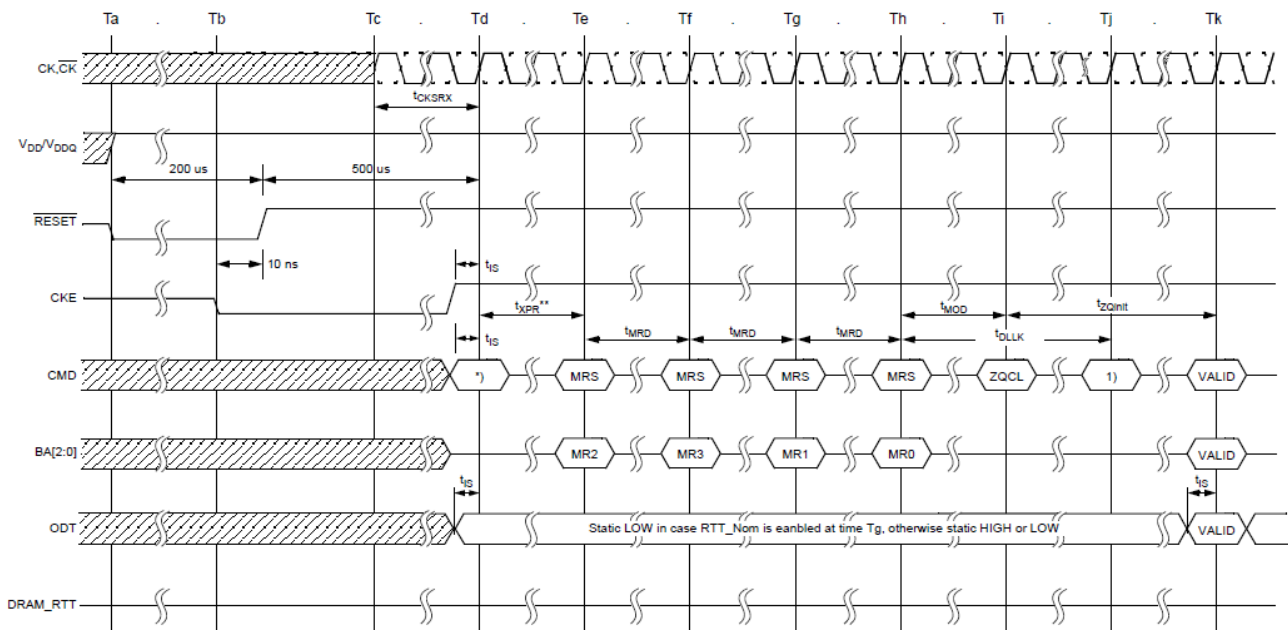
Ta . Tb . Tc . Td . Te . Tf . Tg . Th . Ti . Tj . Tk

CK,$\overline{CK}$

$t_{CKSRX}$

$V_{DD}/V_{DDQ}$

200 us

500 us

$\overline{RESET}$

10 ns

$t_{IS}$

CKE

$t_{XPR}$**

$t_{MOD}$

$t_{ZQinit}$

$t_{IS}$

$t_{MRD}$

$t_{MRD}$

$t_{MRD}$

$t_{DLLK}$

CMD

*)

MRS

MRS

MRS

MRS

ZQCL

1)

VALID

BA[2:0]

MR2

MR3

MR1

MR0

VALID

$t_{IS}$

$t_{IS}$

ODT

Static LOW in case RTT_Nom is eanbled at time Tg, otherwise static HIGH or LOW

VALID

DRAM_RTT